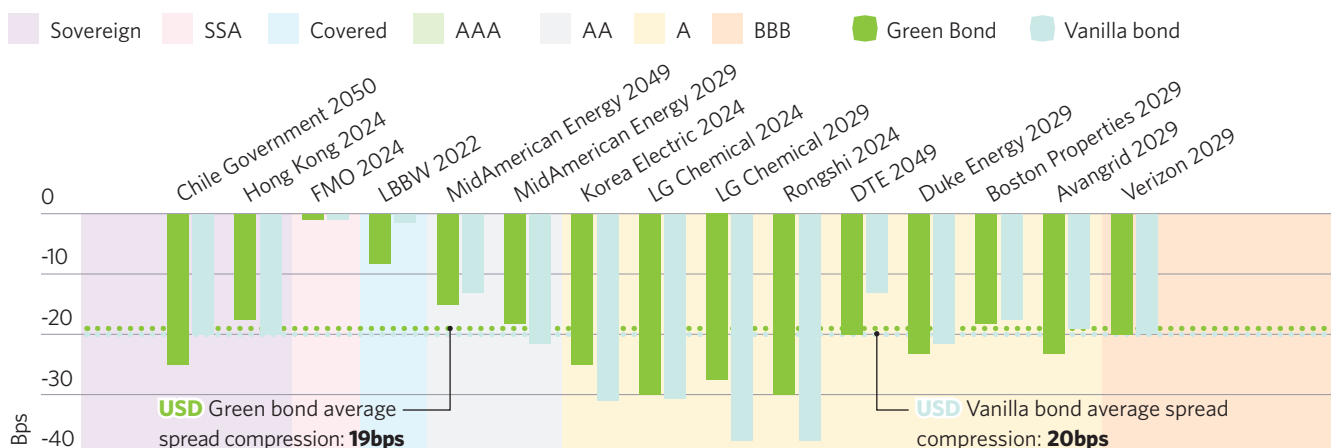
Sovereign SSA Covered AAA AA A BBB Green Bond Vanilla bond

Chile Government 2050
Hong Kong 2024
FMO 2024
LBBW 2022
MidAmerican Energy 2049
MidAmerican Energy 2029
Korea Electric 2024
LG Chemical 2024
LG Chemical 2029
Rongshi 2024
DTE 2049
Duke Energy 2029
Boston Properties 2029
Avangrid 2029
Verizon 2029

0
-10
-20
-30
-40
Bps

USD Green bond average spread compression: **19bps**

USD Vanilla bond average spread compression: **20bps**